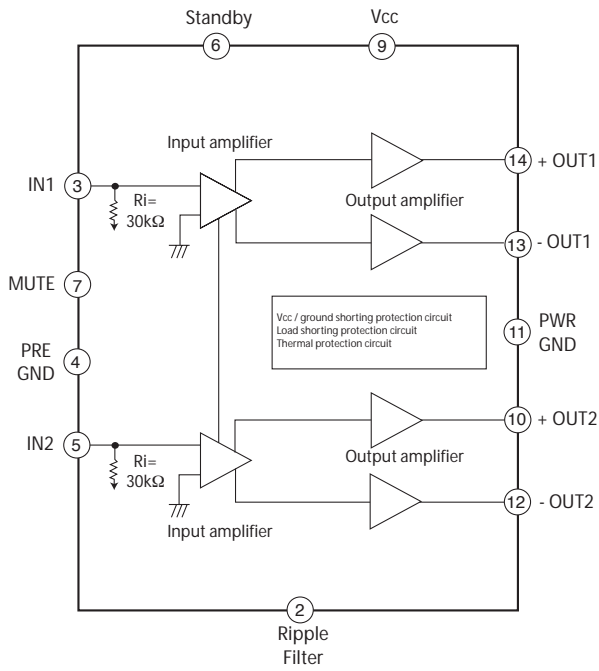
Standby
6
Vcc
9

Input amplifier

IN1
3
Ri=
30kΩ

14
+ OUT1

Output amplifier

13
- OUT1

MUTE
7

Vcc / ground shorting protection circuit
Load shorting protection circuit
Thermal protection circuit

11
PWR
GND

PRE
GND
4

IN2
5
Ri=
30kΩ

10
+ OUT2

Output amplifier

12
- OUT2

Input amplifier

2
Ripple
Filter